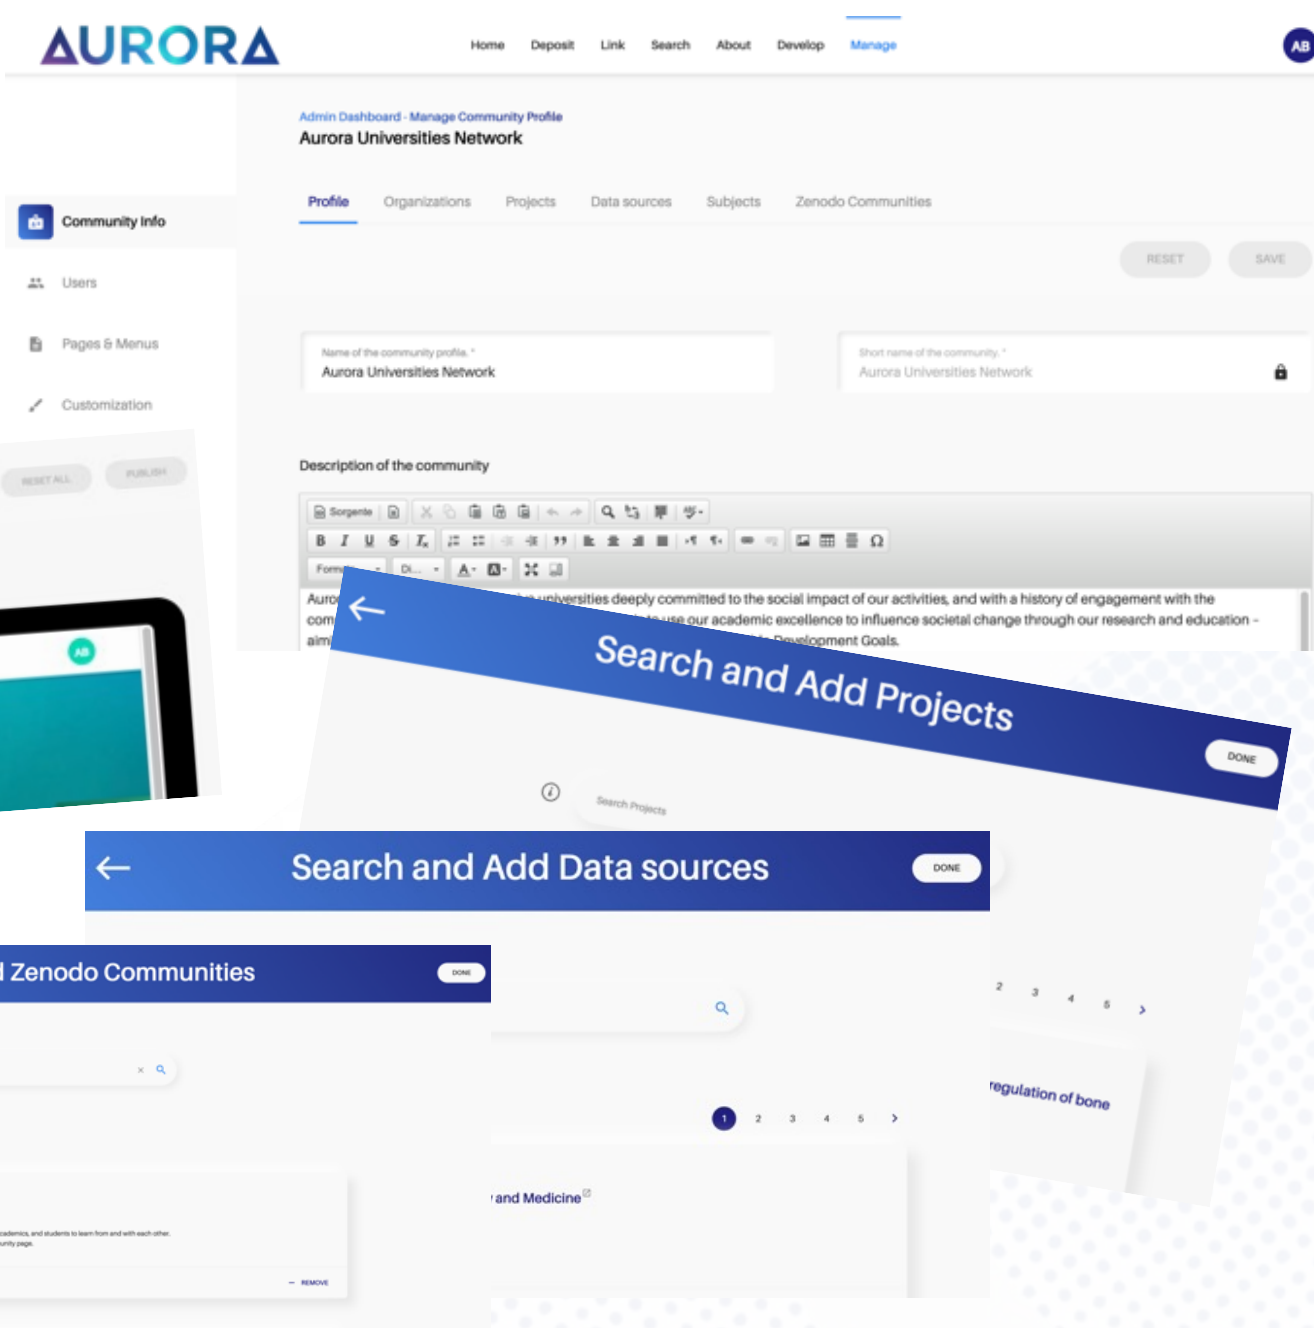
AURORA

Home Deposit Link Search About Develop Manage

AB

Admin Dashboard - Manage Community Profile
Aurora Universities Network

Community Info
Users
Pages & Menus
Customization

RESET ALL PUBLISH

Profile Organizations Projects Data sources Subjects Zenodo Communities

RESET SAVE

Name of the community profile. *
Aurora Universities Network

Short name of the community. *
Aurora Universities Network

Description of the community

Sorgente

Form... Di...

Auro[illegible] universities deeply committed to the social impact of our activities, and with a history of engagement with the com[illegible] use our academic excellence to influence societal change through our research and education - aim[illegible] Development Goals.

AB

Search and Add Projects

DONE

Search Projects

Search and Add Data sources

DONE

Zenodo Communities

DONE

1 2 3 4 5 >

2 3 4 5 >

regulation of bone

and Medicine

academics, and students to learn from and with each other. unity page.

REMOVE